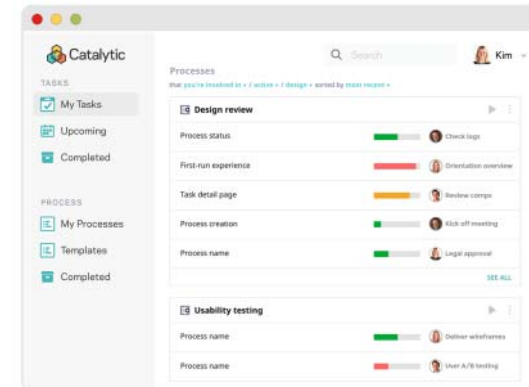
Catalytic

TASKS

My Tasks

Upcoming

Completed

PROCESS

My Processes

Templates

Completed

Search

Kim

Processes

that you're involved in • 1 active • 1 design • sorted by most recent •

Design review

Process status — Check logs

First-run experience — Orientation overview

Task detail page — Review comps

Process creation — Kick off meeting

Process name — Legal approval

SEE ALL

Usability testing

Process name — Deliver wireframes

Process name — User A/B testing